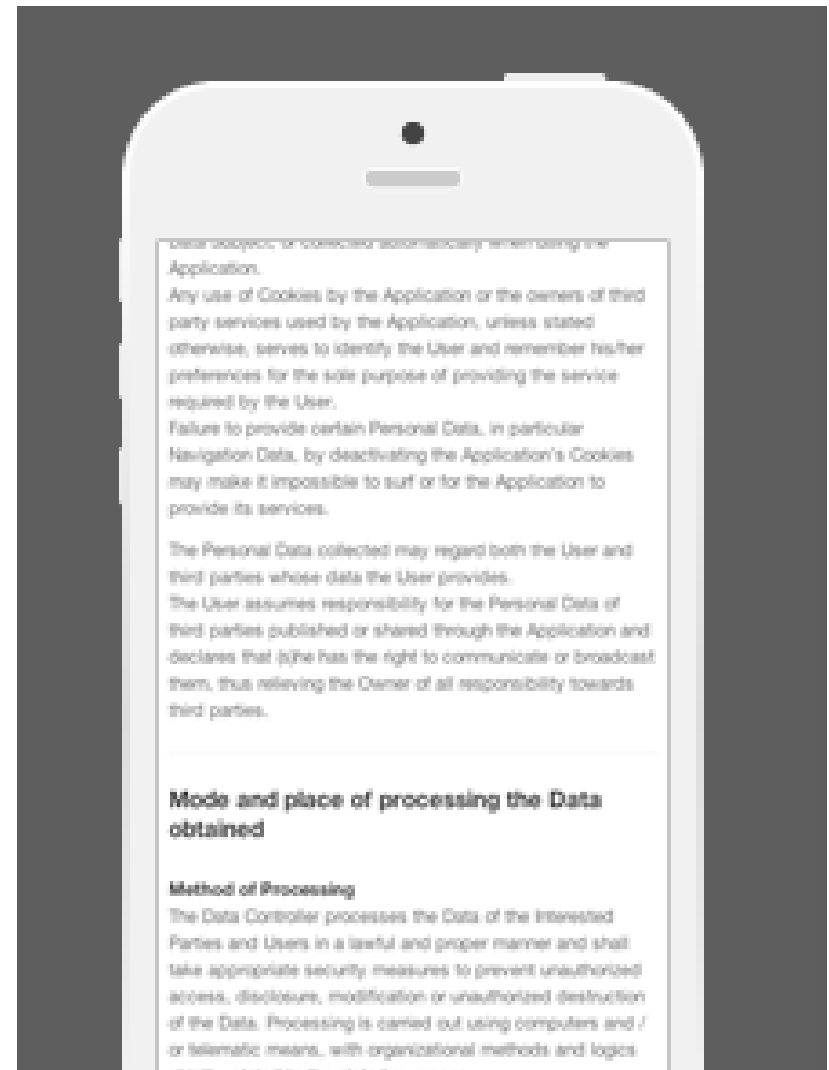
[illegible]
Application.
Any use of Cookies by the Application or the owners of third party services used by the Application, unless stated otherwise, serves to identify the User and remember his/her preferences for the sole purpose of providing the service required by the User.
Failure to provide certain Personal Data, in particular Navigation Data, by deactivating the Application's Cookies may make it impossible to surf or for the Application to provide its services.

The Personal Data collected may regard both the User and third parties whose data the User provides.
The User assumes responsibility for the Personal Data of third parties published or shared through the Application and declares that (s)he has the right to communicate or broadcast them, thus relieving the Owner of all responsibility towards third parties.

Mode and place of processing the Data obtained

Method of Processing
The Data Controller processes the Data of the Interested Parties and Users in a lawful and proper manner and shall take appropriate security measures to prevent unauthorized access, disclosure, modification or unauthorized destruction of the Data. Processing is carried out using computers and / or telematic means, with organizational methods and logics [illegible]